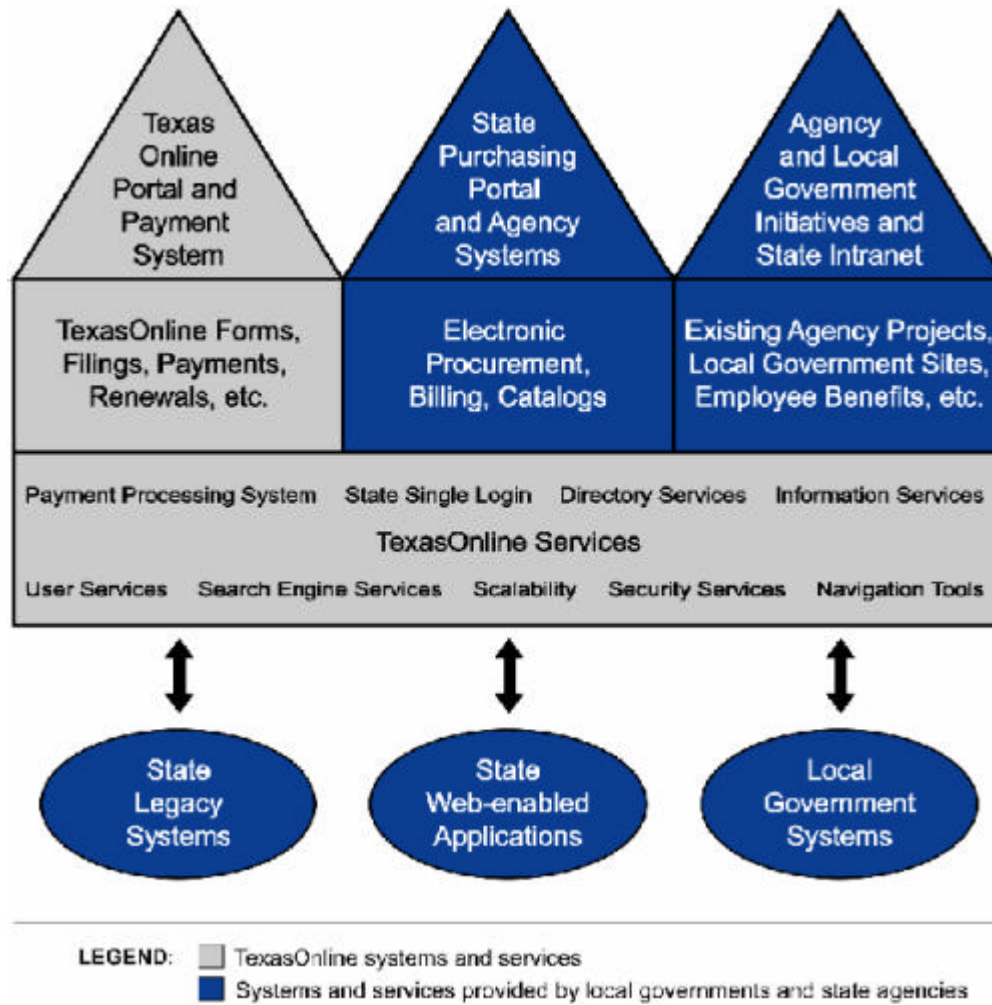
Texas Online Portal and Payment System

State Purchasing Portal and Agency Systems

Agency and Local Government Initiatives and State Intranet

TexasOnline Forms, Filings, Payments, Renewals, etc.

Electronic Procurement, Billing, Catalogs

Existing Agency Projects, Local Government Sites, Employee Benefits, etc.

Payment Processing System State Single Login Directory Services Information Services

TexasOnline Services

User Services Search Engine Services Scalability Security Services Navigation Tools

State Legacy Systems

State Web-enabled Applications

Local Government Systems

LEGEND: TexasOnline systems and services
Systems and services provided by local governments and state agencies